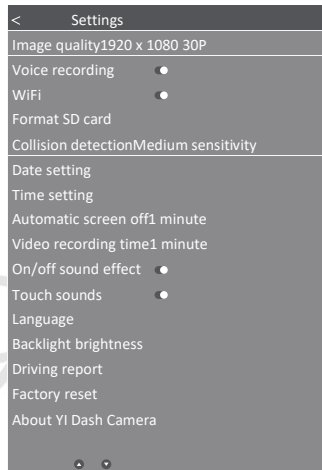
< Settings

Image quality1920 x 1080 30P

Voice recording

WiFi

Format SD card

Collision detectionMedium sensitivity

Date setting

Time setting

Automatic screen off1 minute

Video recording time1 minute

On/off sound effect

Touch sounds

Language

Backlight brightness

Driving report

Factory reset

About YI Dash Camera